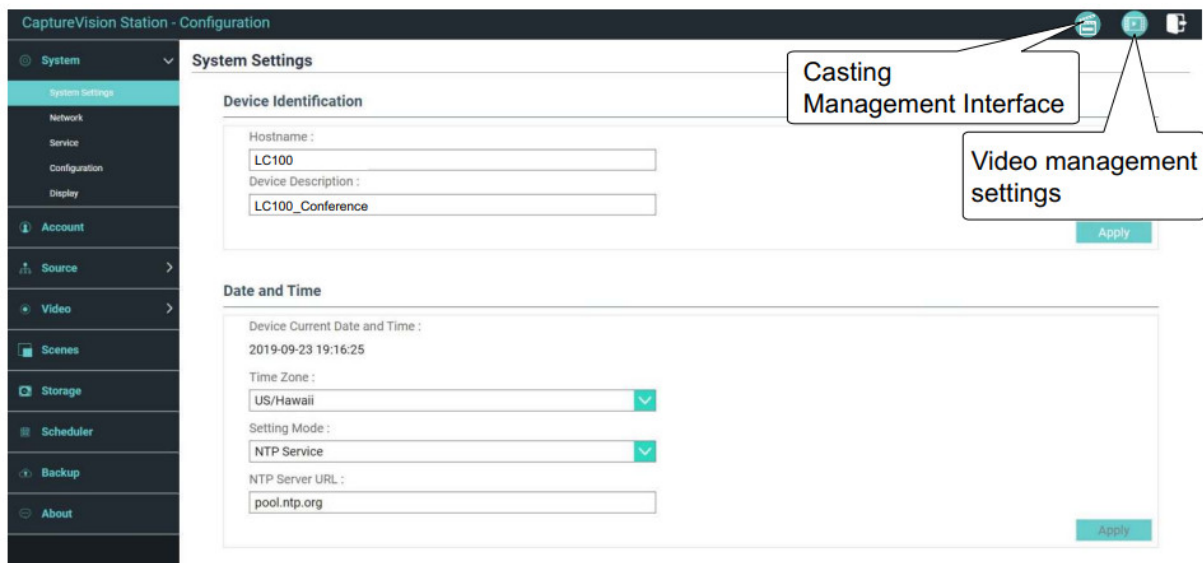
CaptureVision Station - Configuration

System
System Settings
Network
Service
Configuration
Display
Account
Source
Video
Scenes
Storage
Scheduler
Backup
About

System Settings

Casting Management Interface

Video management settings

Device Identification

Hostname :
LC100
Device Description :
LC100_Conference
Apply

Date and Time

Device Current Date and Time :
2019-09-23 19:16:25
Time Zone :
US/Hawaii
Setting Mode :
NTP Service
NTP Server URL :
pool.ntp.org
Apply